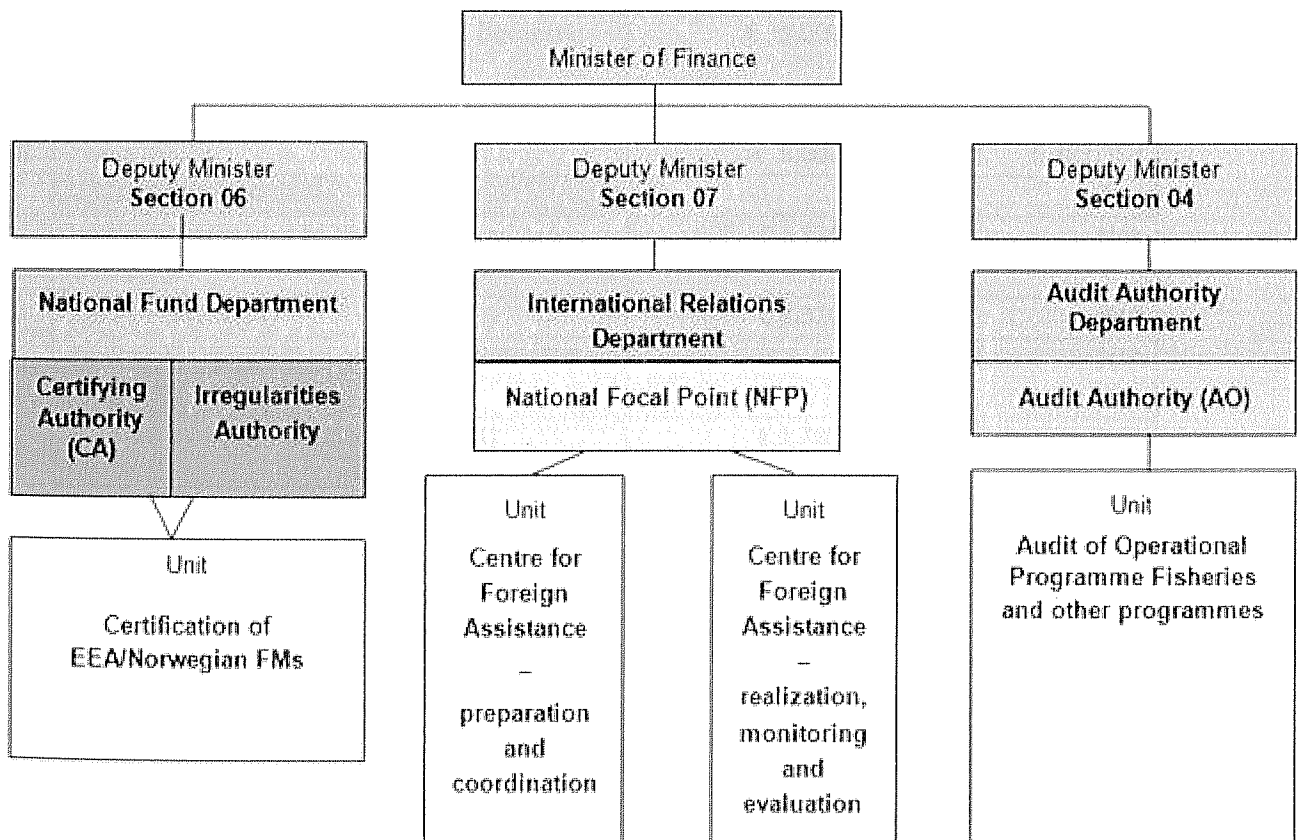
Minister of Finance

Deputy Minister
Section 06

Deputy Minister
Section 07

Deputy Minister
Section 04

National Fund Department

Certifying Authority (CA)

Irregularities Authority

Unit

Certification of EEA/Norwegian FMs

International Relations Department

National Focal Point (NFP)

Unit

Centre for Foreign Assistance – preparation and coordination

Unit

Centre for Foreign Assistance – realization, monitoring and evaluation

Audit Authority Department

Audit Authority (AO)

Unit

Audit of Operational Programme Fisheries and other programmes